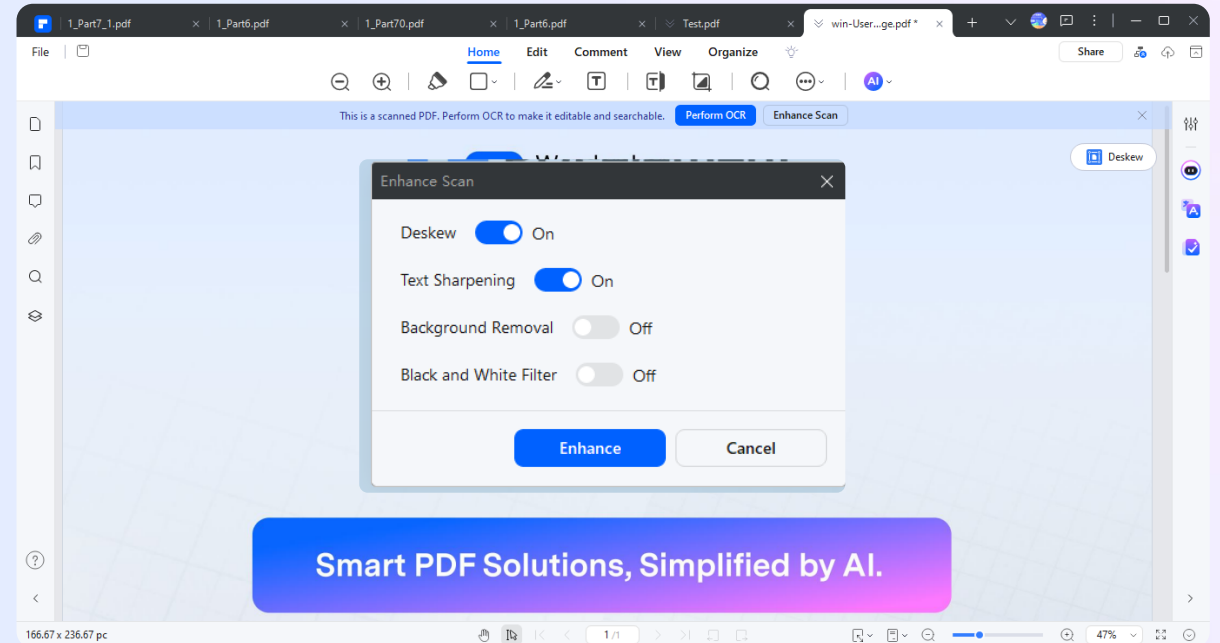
1_Part7_1.pdf
1_Part6.pdf
1_Part70.pdf
1_Part6.pdf
Test.pdf
win-User...ge.pdf *

File
Home
Edit
Comment
View
Organize
Share

AI

This is a scanned PDF. Perform OCR to make it editable and searchable.
Perform OCR
Enhance Scan

Deskew

Enhance Scan

Deskew On

Text Sharpening On

Background Removal Off

Black and White Filter Off

Enhance
Cancel

Smart PDF Solutions, Simplified by AI.

166.67 x 236.67 pc
1 /1
47%